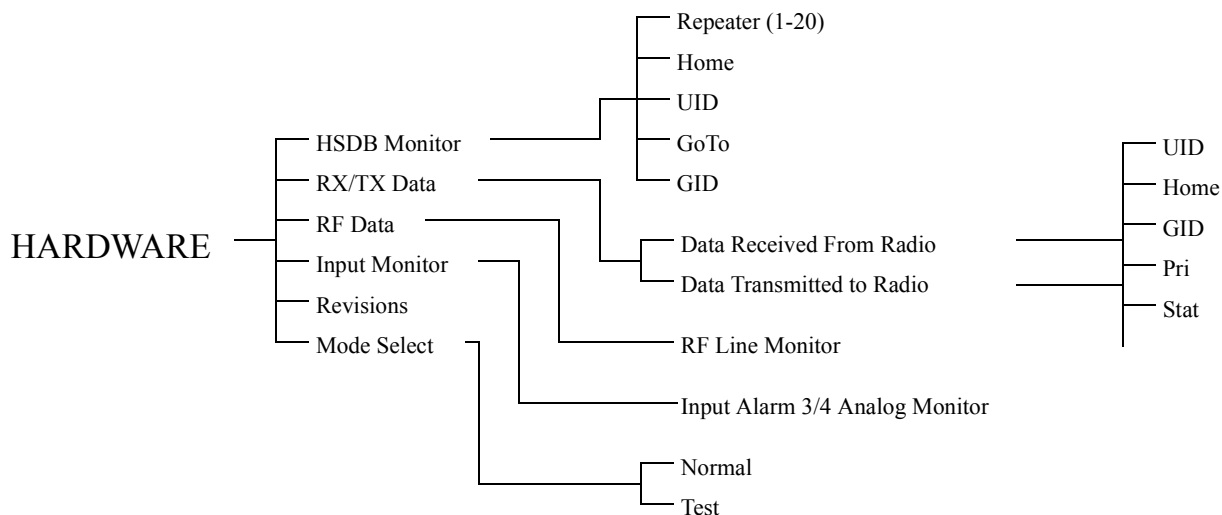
HARDWARE

HSDB Monitor

RX/TX Data

RF Data

Input Monitor

Revisions

Mode Select

Repeater (1-20)

Home

UID

GoTo

GID

Data Received From Radio

Data Transmitted to Radio

UID

Home

GID

Pri

Stat

RF Line Monitor

Input Alarm 3/4 Analog Monitor

Normal

Test